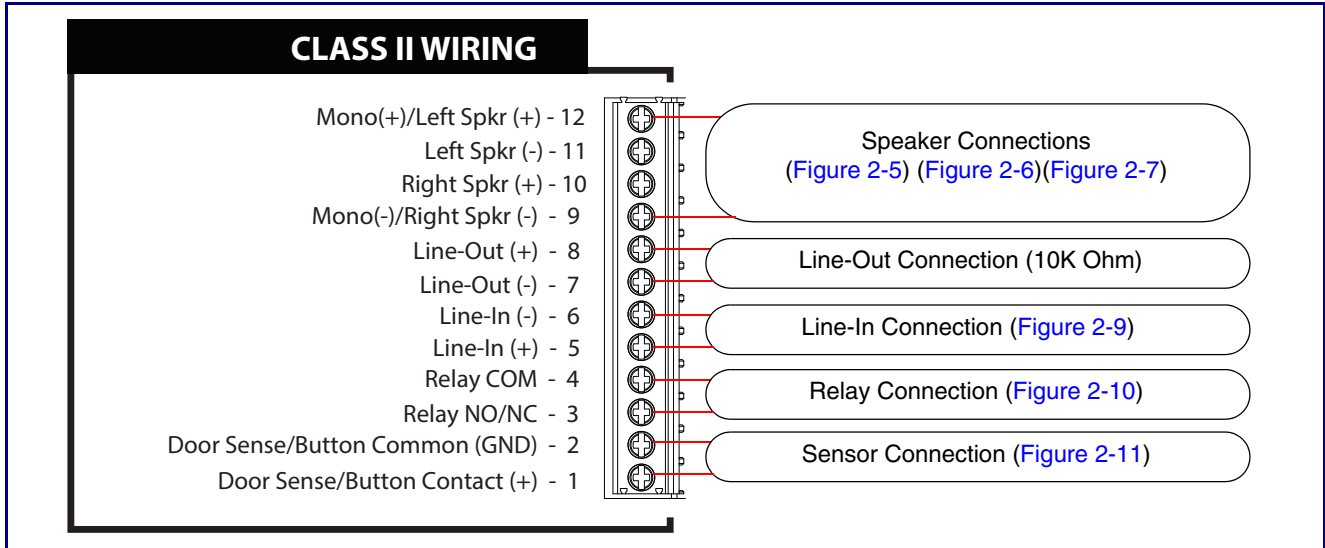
CLASS II WIRING

Mono(+)/Left Spkr (+) - 12
Left Spkr (-) - 11
Right Spkr (+) - 10
Mono(-)/Right Spkr (-) - 9
Line-Out (+) - 8
Line-Out (-) - 7
Line-In (-) - 6
Line-In (+) - 5
Relay COM - 4
Relay NO/NC - 3
Door Sense/Button Common (GND) - 2
Door Sense/Button Contact (+) - 1

Speaker Connections
(Figure 2-5) (Figure 2-6)(Figure 2-7)

Line-Out Connection (10K Ohm)

Line-In Connection (Figure 2-9)

Relay Connection (Figure 2-10)

Sensor Connection (Figure 2-11)